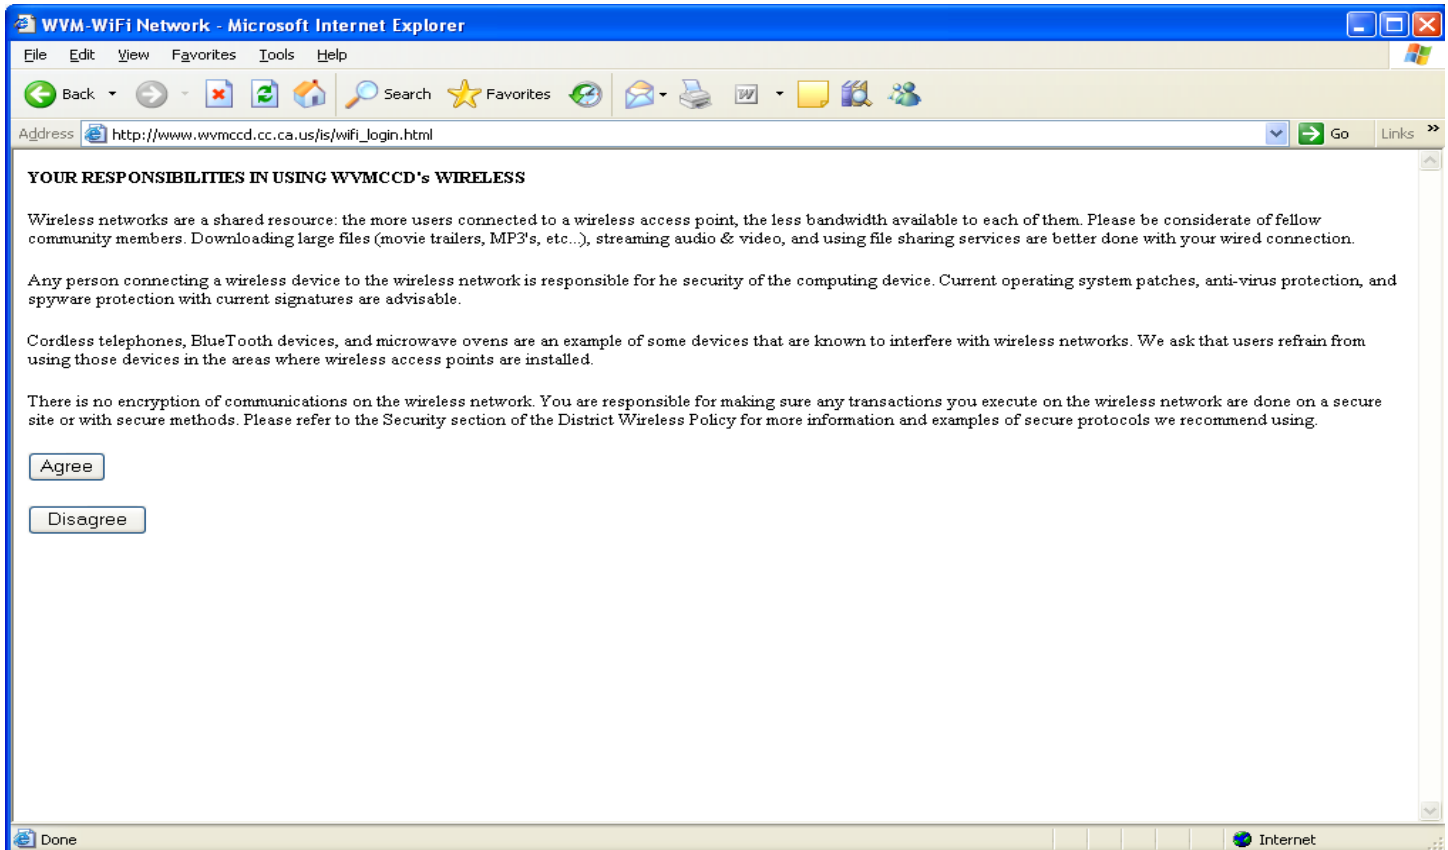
WVM-WiFi Network - Microsoft Internet Explorer

File Edit View Favorites Tools Help

Back Search Favorites

Address http://www.wvmccd.cc.ca.us/is/wifi_login.html Go Links

YOUR RESPONSIBILITIES IN USING WVMCCD's WIRELESS

Wireless networks are a shared resource: the more users connected to a wireless access point, the less bandwidth available to each of them. Please be considerate of fellow community members. Downloading large files (movie trailers, MP3's, etc...), streaming audio & video, and using file sharing services are better done with your wired connection.

Any person connecting a wireless device to the wireless network is responsible for he security of the computing device. Current operating system patches, anti-virus protection, and spyware protection with current signatures are advisable.

Cordless telephones, BlueTooth devices, and microwave ovens are an example of some devices that are known to interfere with wireless networks. We ask that users refrain from using those devices in the areas where wireless access points are installed.

There is no encryption of communications on the wireless network. You are responsible for making sure any transactions you execute on the wireless network are done on a secure site or with secure methods. Please refer to the Security section of the District Wireless Policy for more information and examples of secure protocols we recommend using.

Agree

Disagree

Done Internet